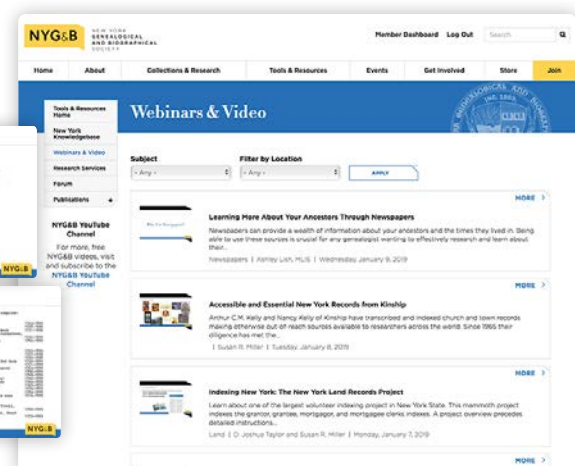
NYG&B NEW YORK GENEALOGICAL AND BIOGRAPHICAL SOCIETY

Member Dashboard Log Out Search

Home About Collections & Research Tools & Resources Events Get Involved Store Join

Tools & Resources Home

New York Knowledgebase

Webinars & Video

Research Services

Forum

Publications +

NYG&B YouTube Channel

For more, free NYG&B videos, visit and subscribe to the NYG&B YouTube Channel

Webinars & Video

Subject
- Any -

Filter by Location
- Any -

APPLY

MORE >

Learning More About Your Ancestors Through Newspapers

Newspapers can provide a wealth of information about your ancestors and the times they lived in. Being able to use these sources is crucial for any genealogist wanting to effectively research and learn about their...

Newspapers | Ashley Lish, MLIS | Wednesday, January 9, 2019

MORE >

Accessible and Essential New York Records from Kinship

Arthur C.M. Kelly and Nancy Kelly of Kinship have transcribed and indexed church and town records making otherwise out of reach sources available to researchers across the world. Since 1965 their diligence has met the...

| Susan R. Miller | Tuesday, January 8, 2019

MORE >

Indexing New York: The New York Land Records Project

Learn about one of the largest volunteer indexing project in New York State. This mammoth project indexes the grantor, grantee, mortgagor, and mortgagee clerks indexes. A project overview precedes detailed instructions...

Land | D. Joshua Taylor and Susan R. Miller | Monday, January 7, 2019

MORE >

NYG&B

NYG&B